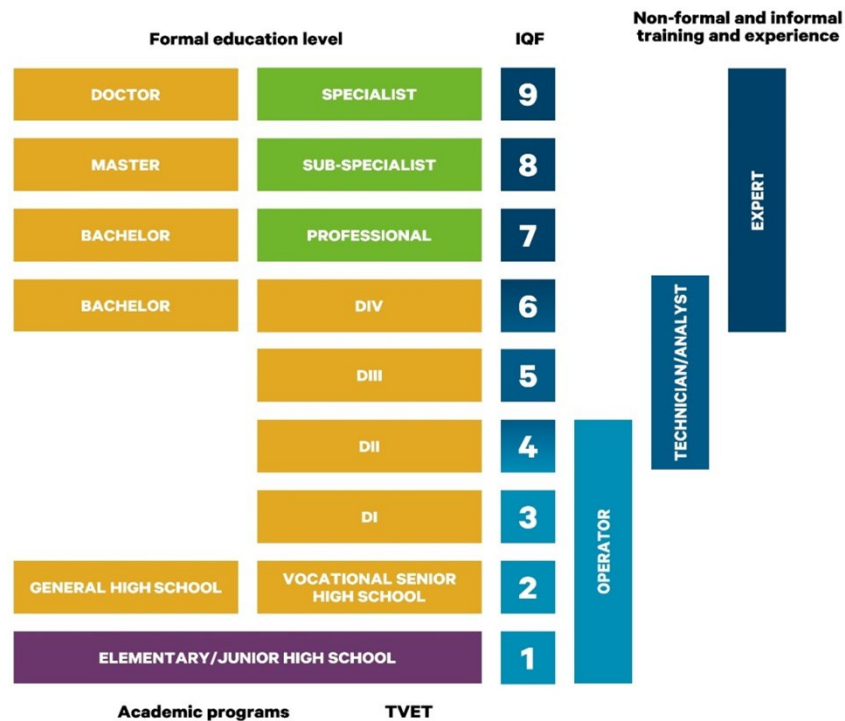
Formal education level

IQF

Non-formal and informal training and experience

DOCTOR
SPECIALIST
9

MASTER
SUB-SPECIALIST
8

BACHELOR
PROFESSIONAL
7

BACHELOR
DIV
6

DIII
5

DII
4

DI
3

GENERAL HIGH SCHOOL
VOCATIONAL SENIOR HIGH SCHOOL
2

ELEMENTARY/JUNIOR HIGH SCHOOL
1

EXPERT

TECHNICIAN/ANALYST

OPERATOR

Academic programs
TVET